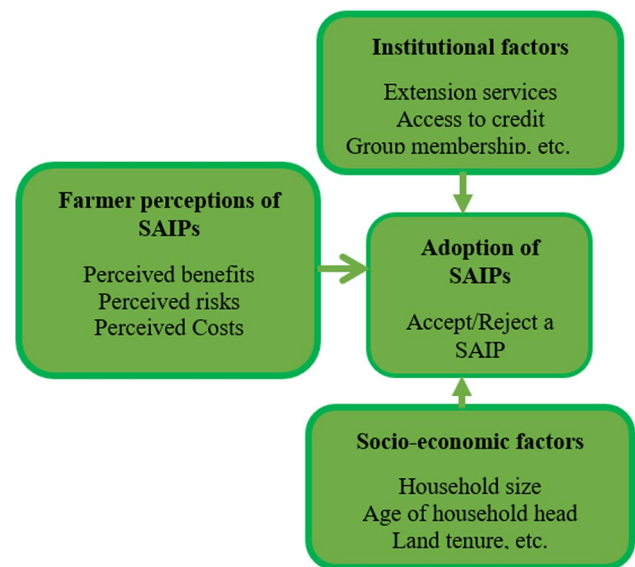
Institutional factors

Extension services
Access to credit
Group membership, etc.

Farmer perceptions of SAIPs

Perceived benefits
Perceived risks
Perceived Costs

Adoption of SAIPs

Accept/Reject a SAIP

Socio-economic factors

Household size
Age of household head
Land tenure, etc.